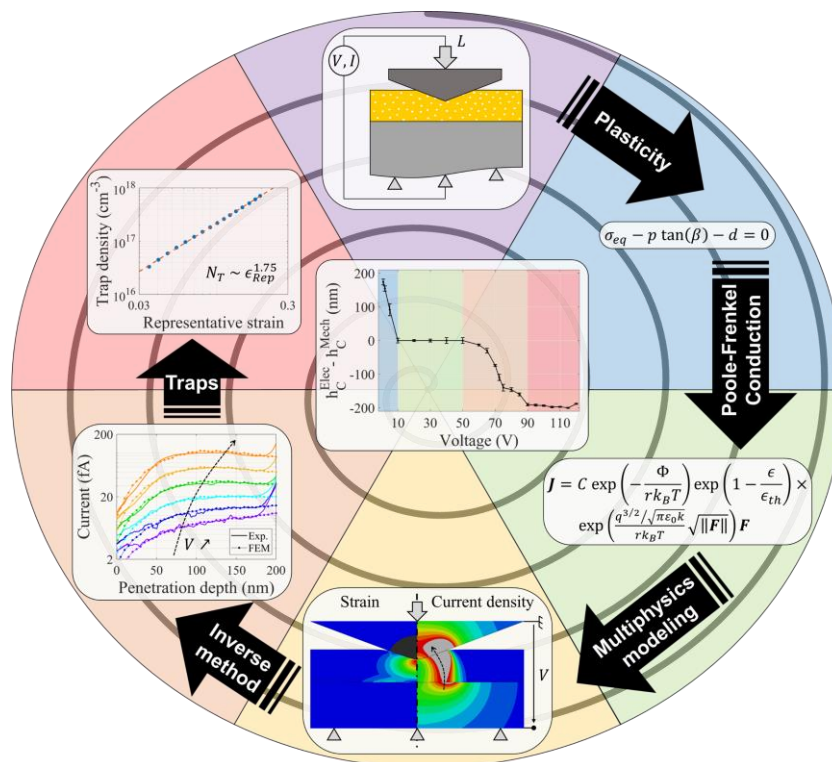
$V, I$

$L$

Plasticity

$\sigma_{eq} - p\tan(\beta) - d = 0$

Poole-Frenkel Conduction

$\boldsymbol{J} = C\exp\left(-\frac{\Phi}{rk_BT}\right)\exp\left(1-\frac{\epsilon}{\epsilon_{th}}\right)\times$
$\exp\left(\frac{q^{3/2}/\sqrt{\pi\epsilon_0 k}}{rk_BT}\sqrt{\|\boldsymbol{F}\|}\right)\boldsymbol{F}$

Multiphysics modeling

Strain

Current density

$V$

Inverse method

Current (fA)

200

20

2

0

50

100

150

200

Penetration depth (nm)

$V\nearrow$

Exp.

FEM

Traps

Trap density (cm$^{-3}$)

$10^{18}$

$10^{17}$

$10^{16}$

0.03

0.3

Representative strain

$N_T \sim \epsilon_{Rep}^{1.75}$

$h_C^{Elec} - h_C^{Mech}$ (nm)

200

100

0

-100

-200

10

30

50

70

90

110

Voltage (V)